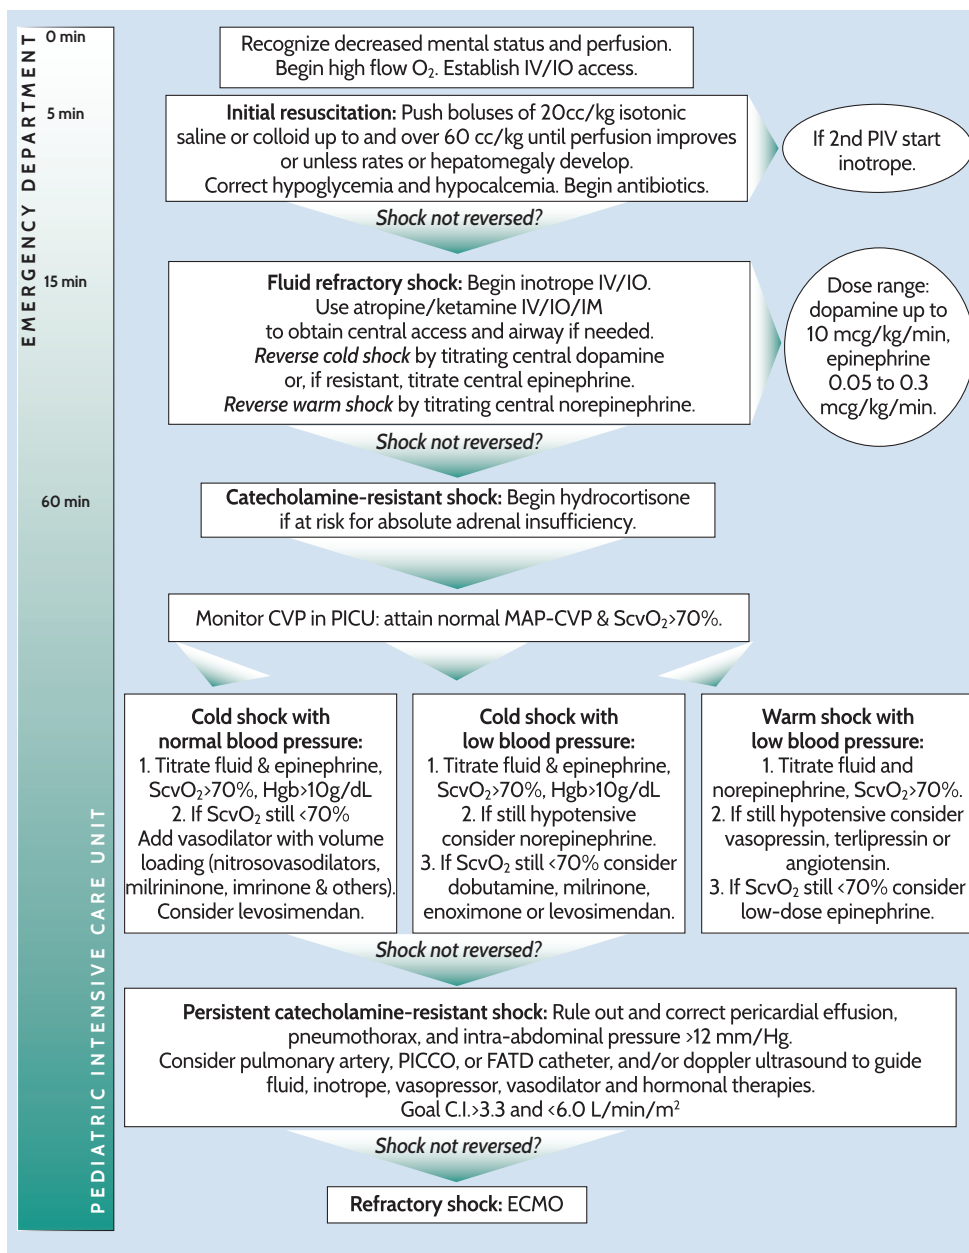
EMERGENCY DEPARTMENT

0 min

5 min

15 min

60 min

PEDIATRIC INTENSIVE CARE UNIT

Recognize decreased mental status and perfusion. Begin high flow $O_2$. Establish IV/IO access.

**Initial resuscitation:** Push boluses of 20cc/kg isotonic saline or colloid up to and over 60 cc/kg until perfusion improves or unless rates or hepatomegaly develop. Correct hypoglycemia and hypocalcemia. Begin antibiotics.

If 2nd PIV start inotrope.

*Shock not reversed?*

**Fluid refractory shock:** Begin inotrope IV/IO. Use atropine/ketamine IV/IO/IM to obtain central access and airway if needed. *Reverse cold shock* by titrating central dopamine or, if resistant, titrate central epinephrine. *Reverse warm shock* by titrating central norepinephrine.

Dose range: dopamine up to 10 mcg/kg/min, epinephrine 0.05 to 0.3 mcg/kg/min.

*Shock not reversed?*

**Catecholamine-resistant shock:** Begin hydrocortisone if at risk for absolute adrenal insufficiency.

Monitor CVP in PICU: attain normal MAP-CVP & $ScvO_2$>70%.

**Cold shock with normal blood pressure:**
1. Titrate fluid & epinephrine, $ScvO_2$>70%, Hgb>10g/dL
2. If $ScvO_2$ still <70% Add vasodilator with volume loading (nitrosovasodilators, milrininone, imrinone & others). Consider levosimendan.

**Cold shock with low blood pressure:**
1. Titrate fluid & epinephrine, $ScvO_2$>70%, Hgb>10g/dL
2. If still hypotensive consider norepinephrine.
3. If $ScvO_2$ still <70% consider dobutamine, milrinone, enoximone or levosimendan.

**Warm shock with low blood pressure:**
1. Titrate fluid and norepinephrine, $ScvO_2$>70%.
2. If still hypotensive consider vasopressin, terlipressin or angiotensin.
3. If $ScvO_2$ still <70% consider low-dose epinephrine.

*Shock not reversed?*

**Persistent catecholamine-resistant shock:** Rule out and correct pericardial effusion, pneumothorax, and intra-abdominal pressure >12 mm/Hg. Consider pulmonary artery, PICCO, or FATD catheter, and/or doppler ultrasound to guide fluid, inotrope, vasopressor, vasodilator and hormonal therapies. Goal C.I.>3.3 and <6.0 L/min/$m^2$

*Shock not reversed?*

**Refractory shock:** ECMO